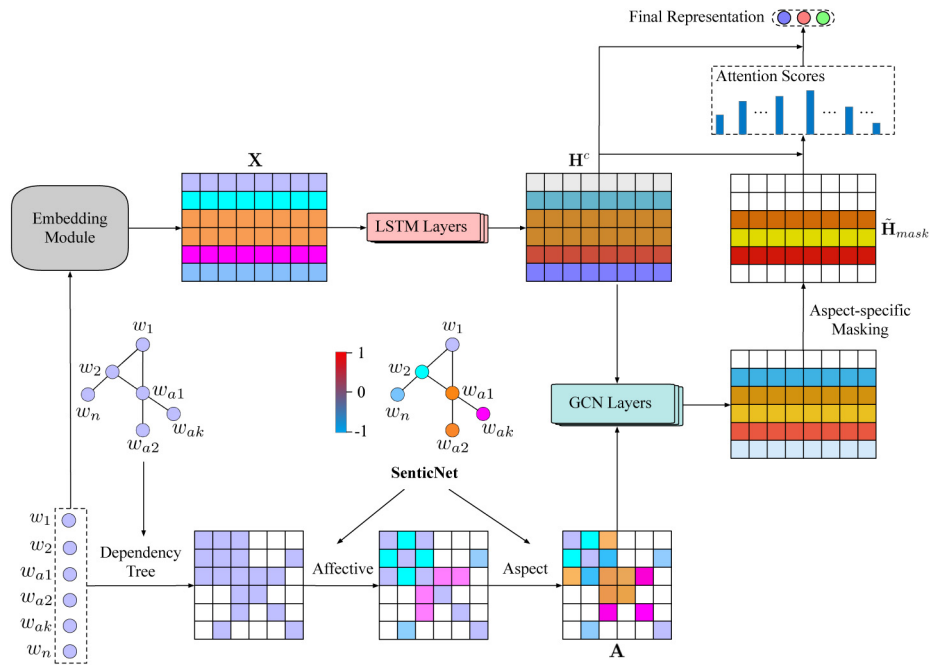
Final Representation

Attention Scores

$\cdots$ $\cdots$ $\cdots$

$\mathbf{X}$

$\mathbf{H}^c$

Embedding Module

LSTM Layers

$\tilde{\mathbf{H}}_{mask}$

Aspect-specific Masking

$w_1$
$w_2$
$w_{a1}$
$w_n$
$w_{ak}$
$w_{a2}$

1
0
-1

$w_1$
$w_2$
$w_{a1}$
$w_n$
$w_{ak}$
$w_{a2}$

GCN Layers

SenticNet

$w_1$
$w_2$
$w_{a1}$
$w_{a2}$
$w_{ak}$
$w_n$

Dependency Tree

Affective

Aspect

$\mathbf{A}$